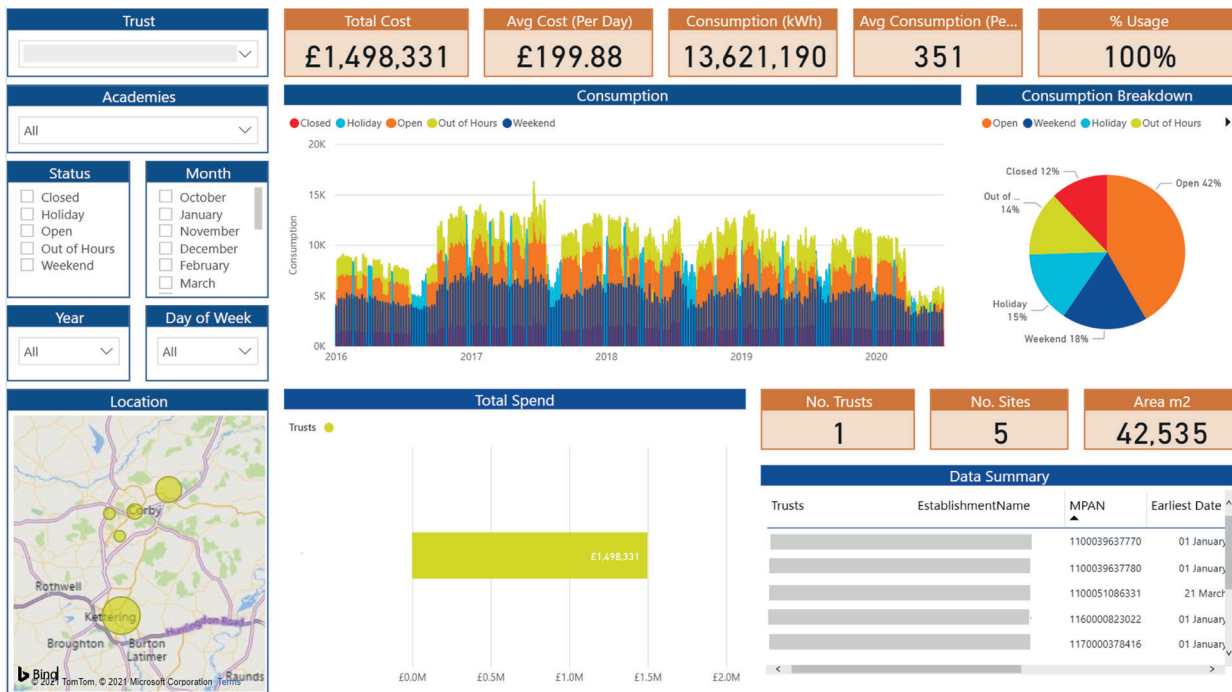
Trust

Total Cost
£1,498,331

Avg Cost (Per Day)
£199.88

Consumption (kWh)
13,621,190

Avg Consumption (Pe...
351

% Usage
100%

Academies
All

Status
Closed
Holiday
Open
Out of Hours
Weekend

Month
October
January
November
December
February
March

Year
All

Day of Week
All

Consumption
Closed Holiday Open Out of Hours Weekend
20K
15K
10K
5K
0K
Consumption
2016 2017 2018 2019 2020

Consumption Breakdown
Open Weekend Holiday Out of Hours
Closed 12%
Open 42%
Out of ... 14%
Holiday 15%
Weekend 18%

Location
Corby
Rothwell
Kettering
Broughton
Burton Latimer
Raunds
Bing
© 2021 TomTom, © 2021 Microsoft Corporation Terms

Total Spend
Trusts
£1,498,331
£0.0M £0.5M £1.0M £1.5M £2.0M

No. Trusts
1

No. Sites
5

Area m2
42,535

Data Summary
| Trusts | EstablishmentName | MPAN | Earliest Date |
|---|---|---|---|
| | | 1100039637770 | 01 January |
| | | 1100039637780 | 01 January |
| | | 1100051086331 | 21 March |
| | | 1160000823022 | 01 January |
| | | 1170000378416 | 01 January |